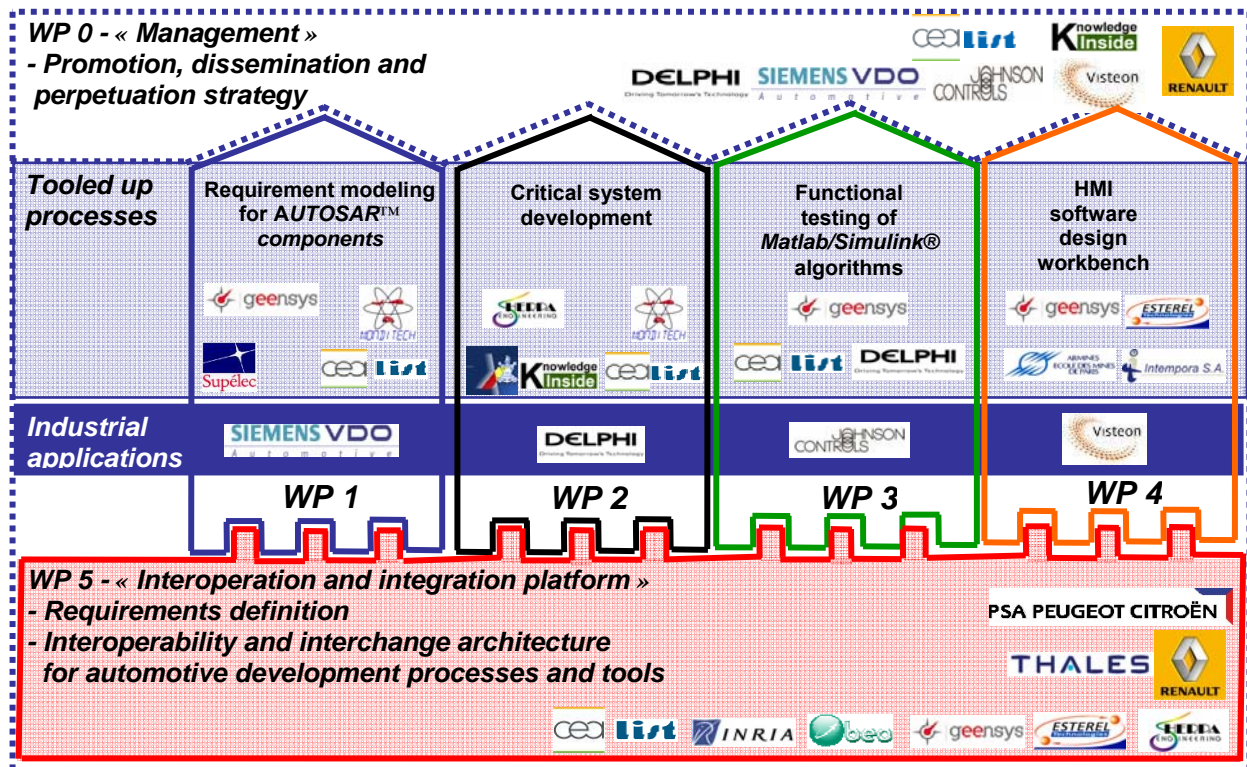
WP 0 - « Management »
- Promotion, dissemination and perpetuation strategy

cea List
Knowledge Inside
RENAULT
DELPHI
Driving Tomorrow's Technology
SIEMENS VDO
Automotive
JOHNSON CONTROLS
Visteon

Tooled up processes

Requirement modeling for AUTOSAR™ components

geensys
MONDITECH
Supélec
cea List

Critical system development

HERRA ENGINEERING
MONDITECH
Knowledge Inside
cea List

Functional testing of Matlab/Simulink® algorithms

geensys
cea List
DELPHI
Driving Tomorrow's Technology

HMI software design workbench

geensys
ESTEREL
ARMINES ECOLE DES MINES DE PARIS
Intempora S.A.

Industrial applications

SIEMENS VDO
Automotive
DELPHI
Driving Tomorrow's Technology
JOHNSON CONTROLS
Visteon

WP 1
WP 2
WP 3
WP 4

WP 5 - « Interoperation and integration platform »
- Requirements definition
- Interoperability and interchange architecture for automotive development processes and tools

PSA PEUGEOT CITROËN
THALES
RENAULT

cea List
INRIA
obeo
geensys
ESTEREL Technologies
HERRA ENGINEERING